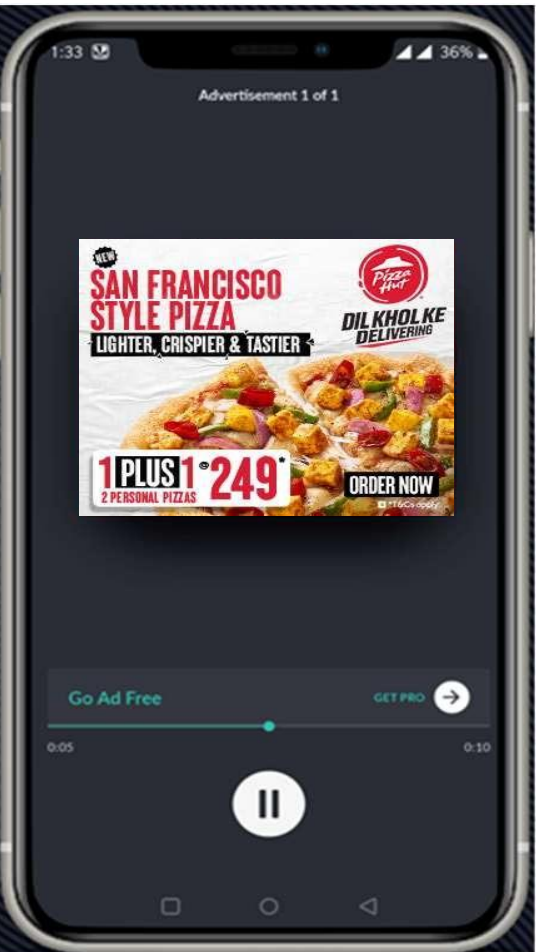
1:33

36%

Advertisement 1 of 1

NEW

SAN FRANCISCO STYLE PIZZA

LIGHTER, CRISPIER & TASTIER

Pizza Hut

DIL KHOL KE DELIVERING

1 PLUS 1 @ ₹249*

2 PERSONAL PIZZAS

ORDER NOW

*T&Cs apply

Go Ad Free

GET PRO

0:05

0:10